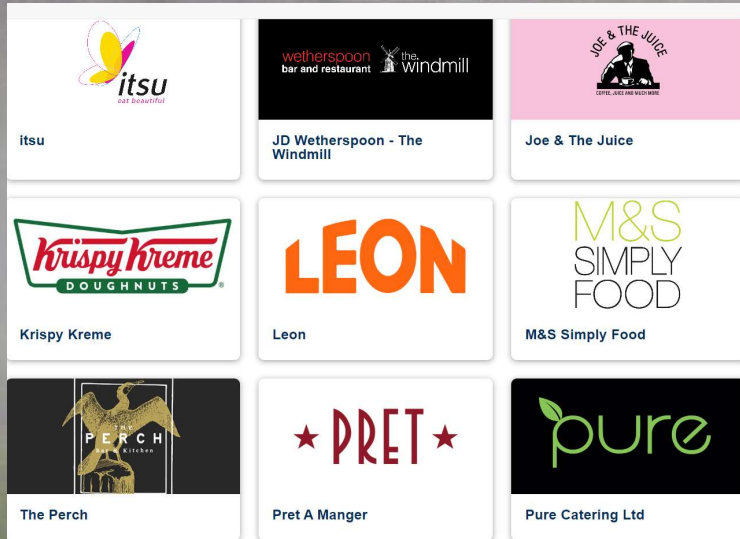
itsu
eat beautiful

itsu

wetherspoon bar and restaurant the windmill

JD Wetherspoon - The Windmill

JOE & THE JUICE
COFFEE, JUICE AND MUCH MORE

Joe & The Juice

Krispy Kreme
DOUGHNUTS

Krispy Kreme

LEON

Leon

M&S SIMPLY FOOD

M&S Simply Food

THE PERCH
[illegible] Kitchen

The Perch

PRET

Pret A Manger

pure

Pure Catering Ltd